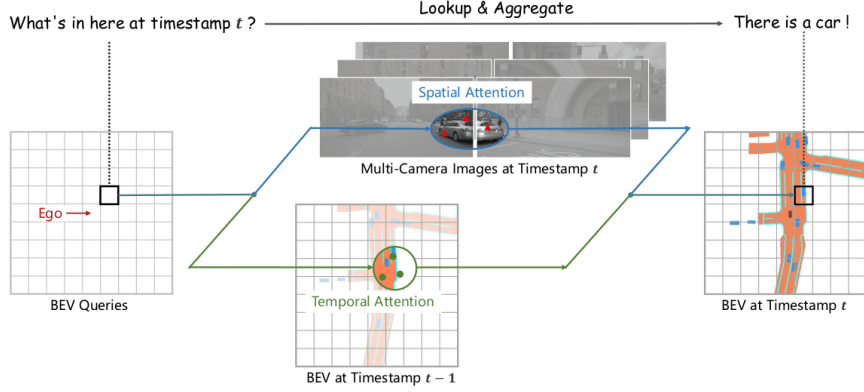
What's in here at timestamp $t$ ?

Lookup & Aggregate

There is a car !

Spatial Attention

Multi-Camera Images at Timestamp $t$

Ego

BEV Queries

Temporal Attention

BEV at Timestamp $t-1$

BEV at Timestamp $t$